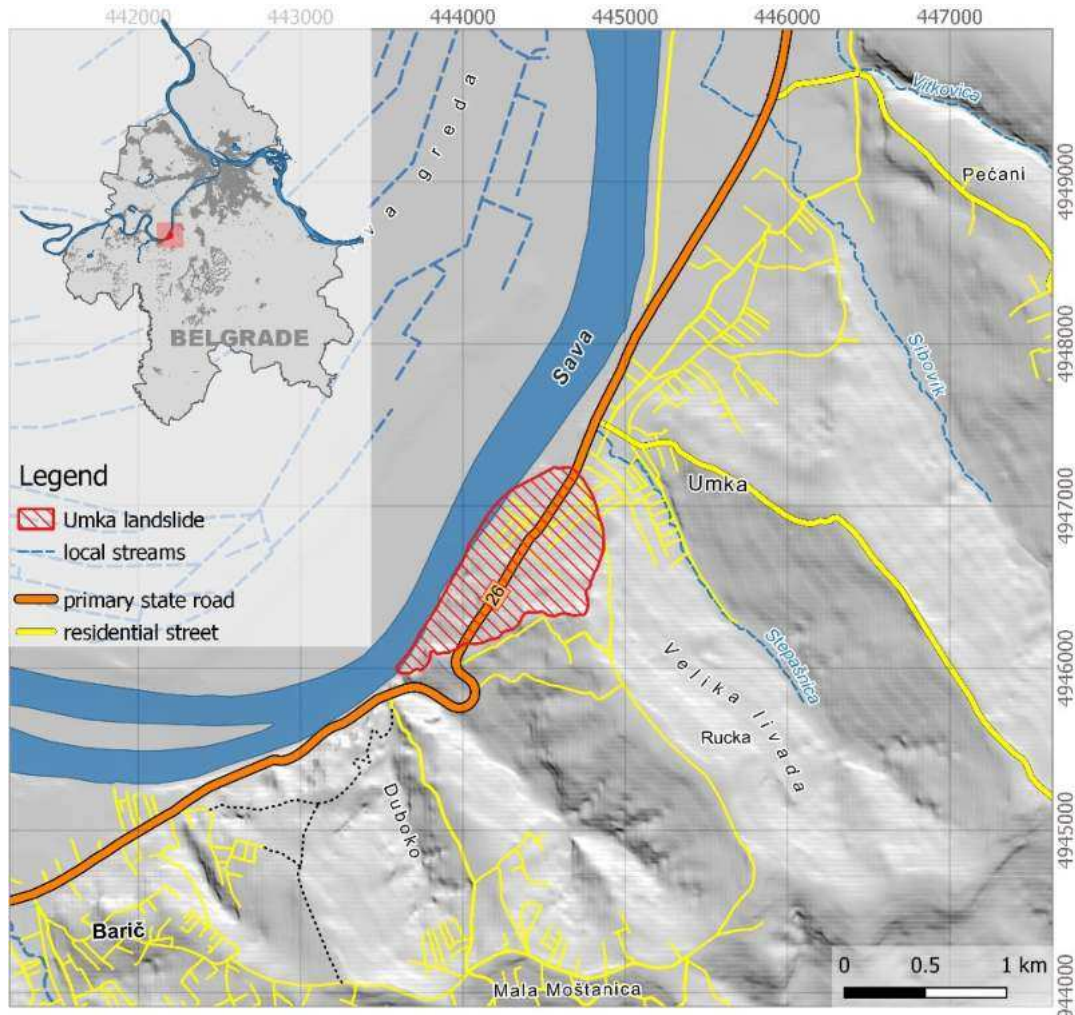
442000 443000 444000 445000 446000 447000

4949000
4948000
4947000
4946000
4945000
4944000

BELGRADE

v a g r e d a

Vrkovica

Pećani

Sava

Sibovik

Legend

Umka landslide

local streams

primary state road

residential street

Umka

26

Stepašnica

V e l i k a l i v a d a

Rucka

Duboko

Barič

Mala Moštanica

0 0.5 1 km